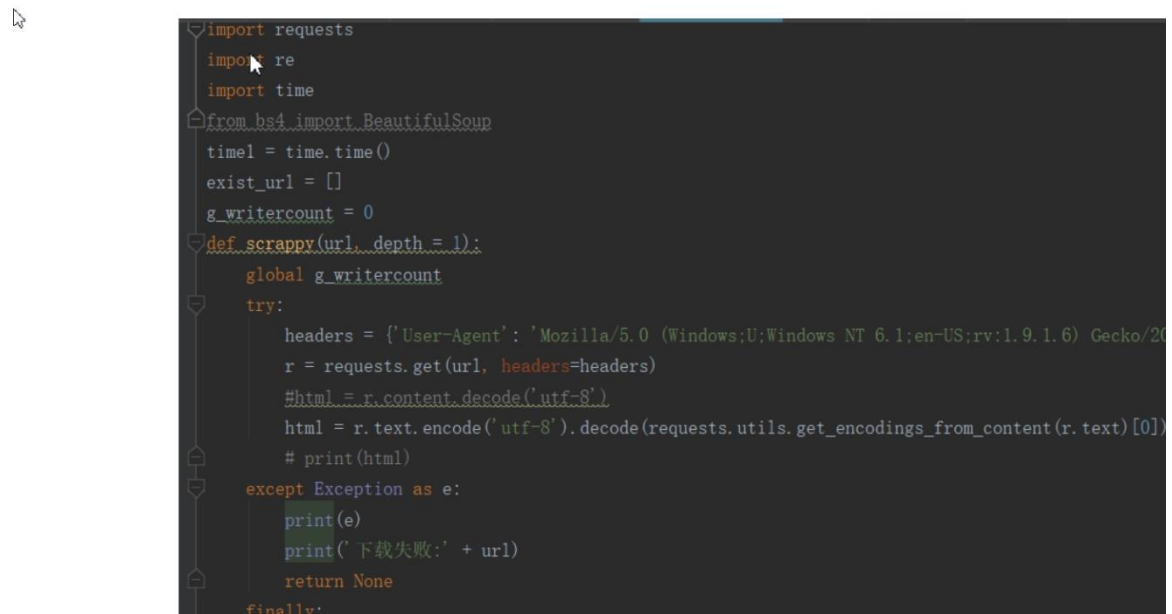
import requests
import re
import time
from bs4 import BeautifulSoup
time1 = time.time()
exist_url = []
g_writercount = 0
def scrappy(url, depth = 1):
    global g_writercount
    try:
        headers = {'User-Agent': 'Mozilla/5.0 (Windows;U;Windows NT 6.1;en-US;rv:1.9.1.6) Gecko/2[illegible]
        r = requests.get(url, headers=headers)
        #html = r.content.decode('utf-8')
        html = r.text.encode('utf-8').decode(requests.utils.get_encodings_from_content(r.text)[0])
        # print(html)
    except Exception as e:
        print(e)
        print('下载失败:' + url)
        return None
    finally: